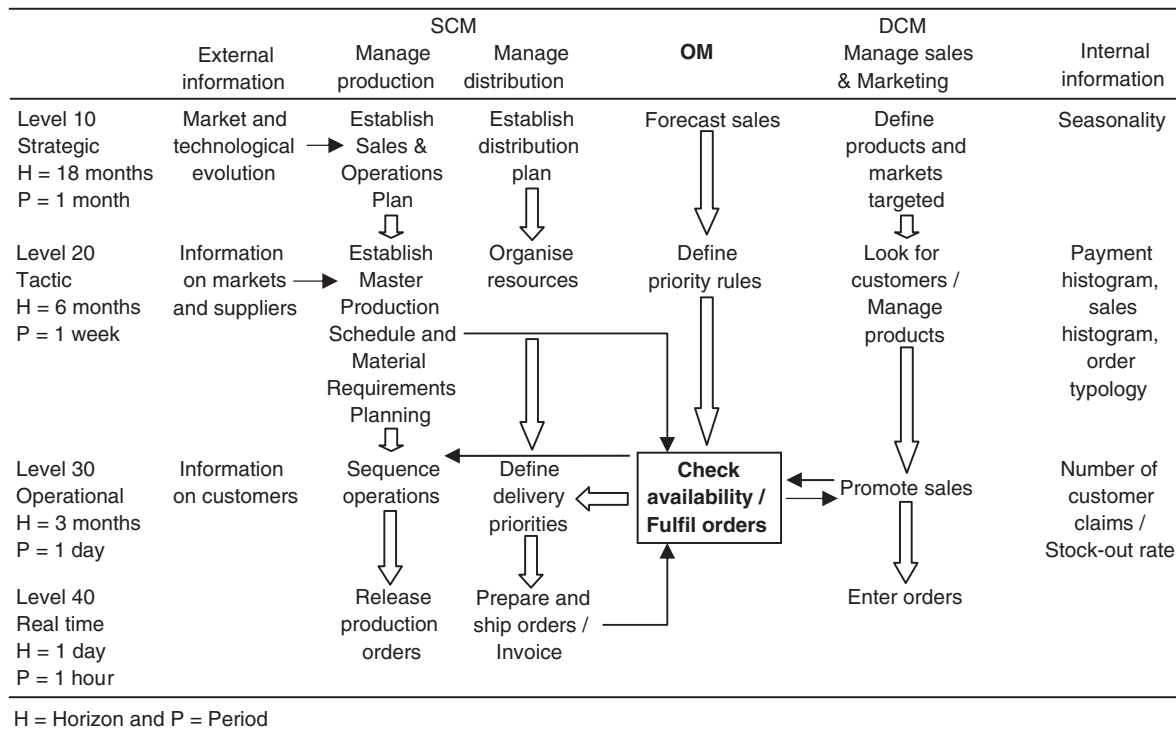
| | External information | SCM Manage production | SCM Manage distribution | OM | DCM Manage sales & Marketing | Internal information |
|---|---|---|---|---|---|---|
| Level 10 Strategic H = 18 months P = 1 month | Market and technological evolution | Establish Sales & Operations Plan | Establish distribution plan | Forecast sales | Define products and markets targeted | Seasonality |
| Level 20 Tactic H = 6 months P = 1 week | Information on markets and suppliers | Establish Master Production Schedule and Material Requirements Planning | Organise resources | Define priority rules | Look for customers / Manage products | Payment histogram, sales histogram, order typology |
| Level 30 Operational H = 3 months P = 1 day | Information on customers | Sequence operations | Define delivery priorities | **Check availability / Fulfil orders** | Promote sales | Number of customer claims / Stock-out rate |
| Level 40 Real time H = 1 day P = 1 hour | | Release production orders | Prepare and ship orders / Invoice | | Enter orders | |

H = Horizon and P = Period